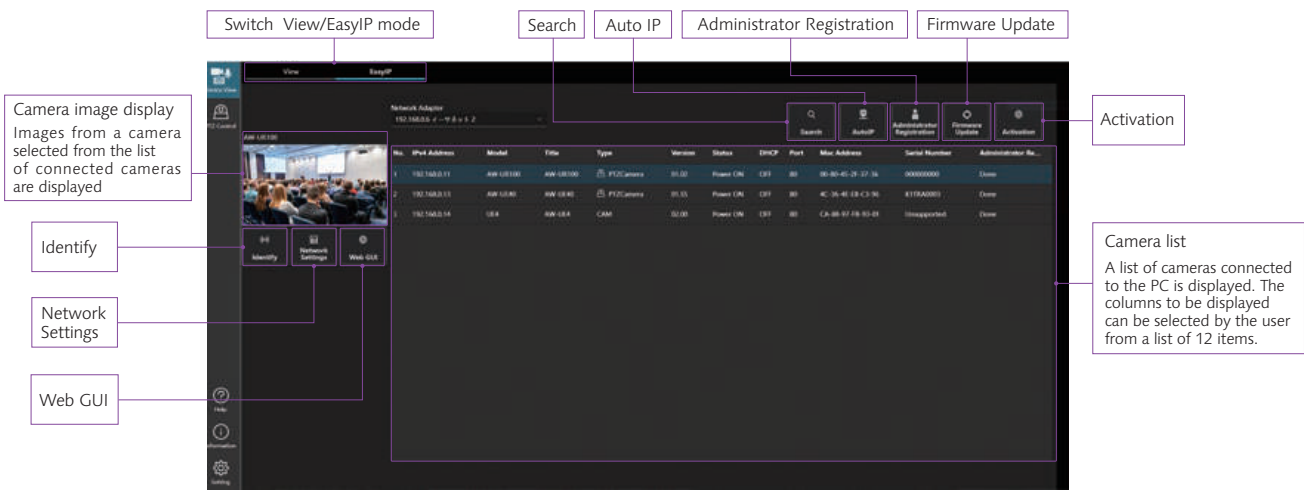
Switch View/EasyIP mode

Search

Auto IP

Administrator Registration

Firmware Update

Camera image display

Images from a camera selected from the list of connected cameras are displayed

Activation

Identify

Network Settings

Web GUI

Camera list

A list of cameras connected to the PC is displayed. The columns to be displayed can be selected by the user from a list of 12 items.

Easy View

PTZ Control

View

EasyIP

Network Adaptor

192.168.0.6 イーサネット 2

AW-UE100

Search

AutoIP

Administrator Registration

Firmware Update

Activation

| No. | IPv4 Address | Model | Title | Type | Version | Status | DHCP | Port | Mac Address | Serial Number | Administrator Re... |
|---|---|---|---|---|---|---|---|---|---|---|---|
| 1 | 192.168.0.11 | AW-UE100 | AW-UE100 | PTZCamera | 01.02 | Power ON | OFF | 80 | 00-80-45-2F-37-36 | 000000000 | Done |
| 2 | 192.168.0.13 | AW-UE40 | AW-UE40 | PTZCamera | 01.15 | Power ON | OFF | 80 | 4C-36-4E-E8-C3-96 | K1TRA0003 | Done |
| 3 | 192.168.0.14 | UE4 | AW-UE4 | CAM | 02.00 | Power ON | OFF | 80 | CA-88-97-FB-93-01 | Unsupported | Done |

Identify

Network Settings

Web GUI

Help

Information

Setting